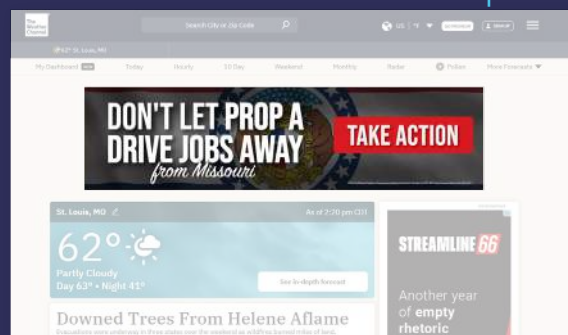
The Weather Channel

Search City or Zip Code

US | °F

62° St. Louis, MO

My Dashboard | Today | Hourly | 10 Day | Weekend | Monthly | Radar | Pollen | More Forecasts

DON'T LET PROP A DRIVE JOBS AWAY from Missouri

TAKE ACTION

St. Louis, MO

As of 2:20 pm CDT

62°

Partly Cloudy

Day 63° • Night 41°

See in-depth forecast

Downed Trees From Helene Aflame

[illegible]

STREAMLINE 66

Another year of empty rhetoric